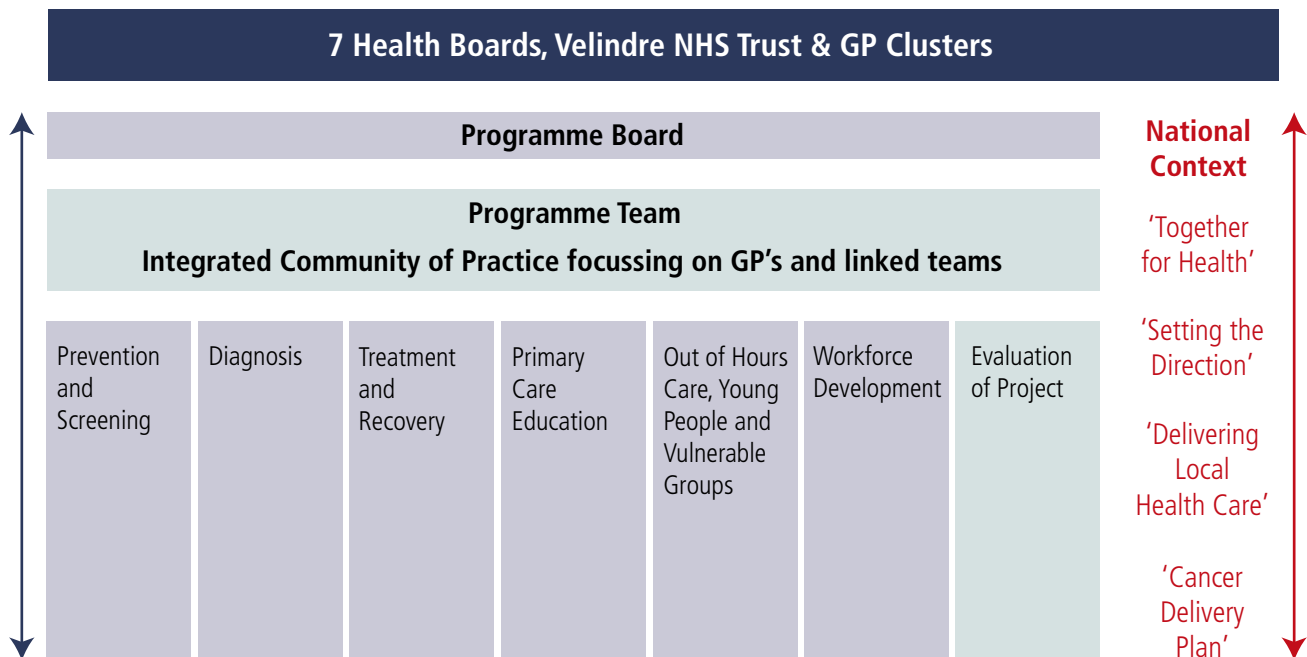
7 Health Boards, Velindre NHS Trust & GP Clusters

Programme Board

Programme Team

Integrated Community of Practice focussing on GP's and linked teams

| Prevention and Screening | Diagnosis | Treatment and Recovery | Primary Care Education | Out of Hours Care, Young People and Vulnerable Groups | Workforce Development | Evaluation of Project |
|---|---|---|---|---|---|---|

National Context

'Together for Health'

'Setting the Direction'

'Delivering Local Health Care'

'Cancer Delivery Plan'